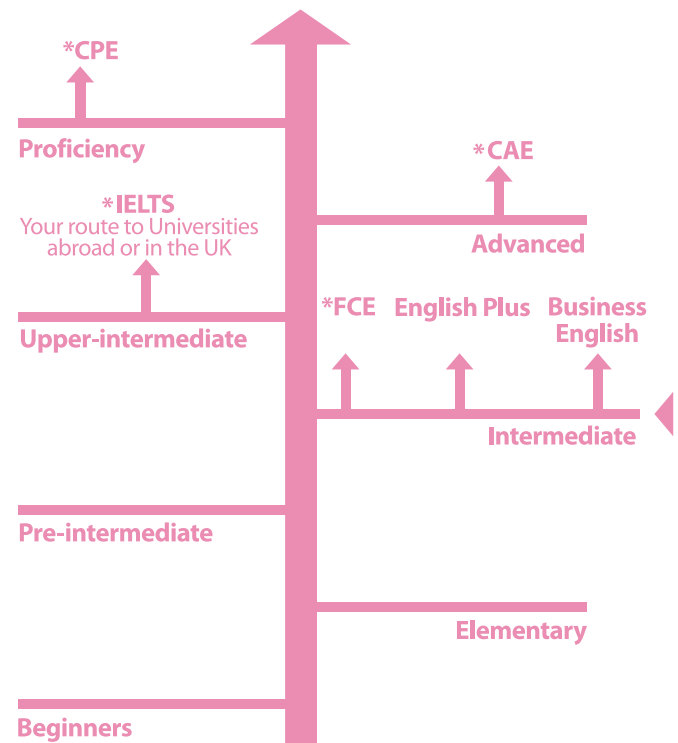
*CPE

Proficiency

*CAE

*IELTS
Your route to Universities abroad or in the UK

Advanced

*FCE

English Plus

Business English

Upper-intermediate

Intermediate

Pre-intermediate

Elementary

Beginners